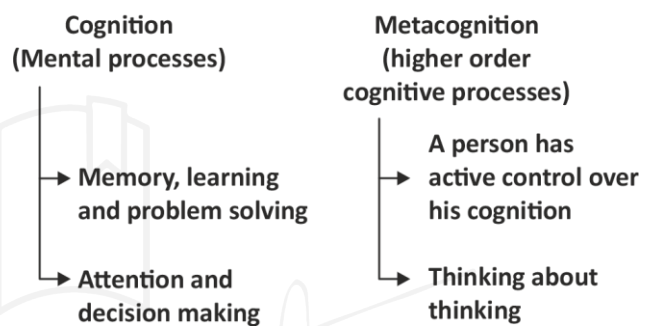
Cognition
(Mental processes)

Memory, learning and problem solving

Attention and decision making

Metacognition
(higher order cognitive processes)

A person has active control over his cognition

Thinking about thinking